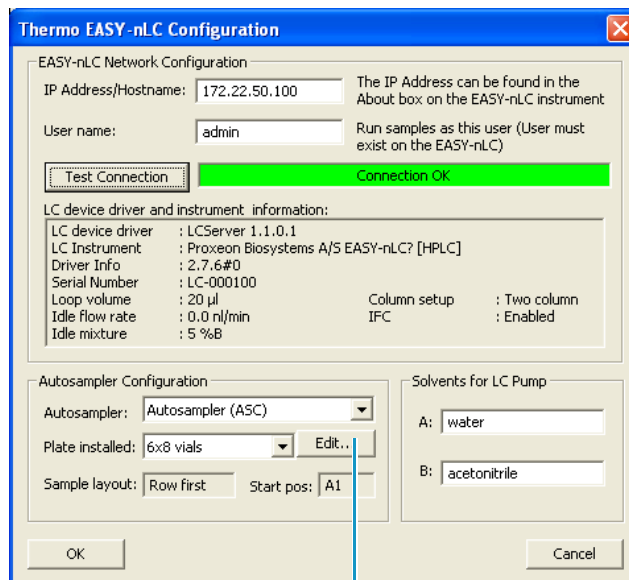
Thermo EASY-nLC Configuration

EASY-nLC Network Configuration

IP Address/Hostname: 172.22.50.100

The IP Address can be found in the About box on the EASY-nLC instrument

User name: admin

Run samples as this user (User must exist on the EASY-nLC)

Test Connection

Connection OK

LC device driver and instrument information:

LC device driver : LCServer 1.1.0.1
LC Instrument : Proxeon Biosystems A/S EASY-nLC? [HPLC]
Driver Info : 2.7.6#0
Serial Number : LC-000100
Loop volume : 20 µl
Idle flow rate : 0.0 nl/min
Idle mixture : 5 %B

Column setup : Two column
IFC : Enabled

Autosampler Configuration

Autosampler: Autosampler (ASC)

Plate installed: 6x8 vials

Edit...

Sample layout: Row first

Start pos: A1

Solvents for LC Pump

A: water

B: acetonitrile

OK

Cancel